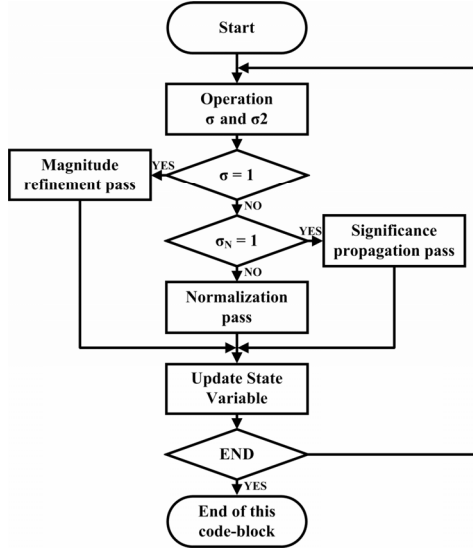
Start

Operation
σ and σ2

Magnitude refinement pass

YES

σ = 1

NO

$\sigma_N = 1$

YES

Significance propagation pass

NO

Normalization pass

Update State Variable

END

YES

End of this code-block